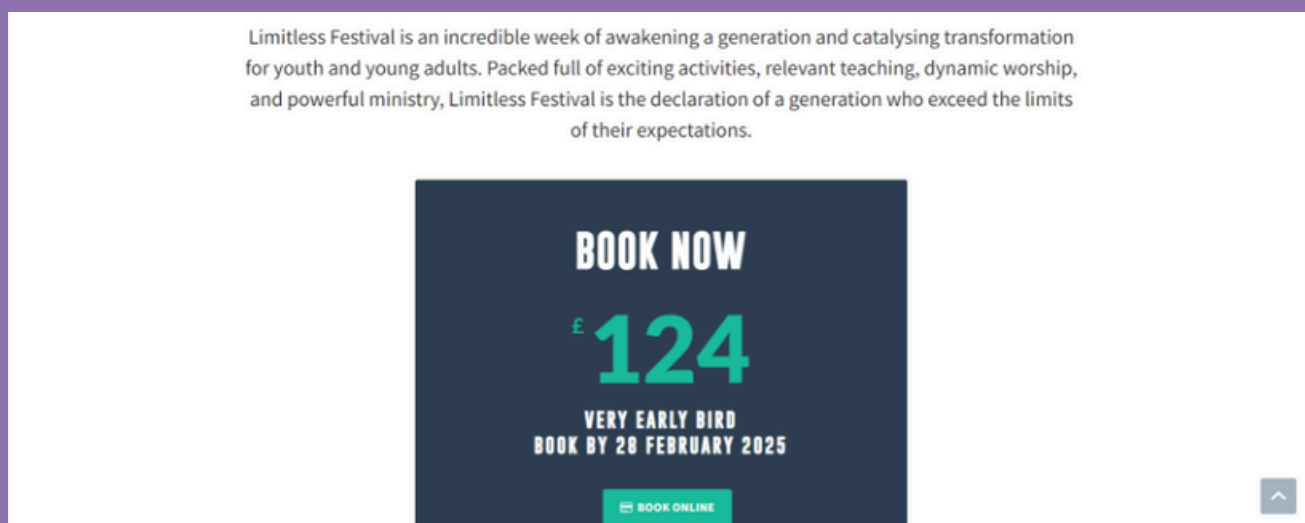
Limitless Festival is an incredible week of awakening a generation and catalysing transformation for youth and young adults. Packed full of exciting activities, relevant teaching, dynamic worship, and powerful ministry, Limitless Festival is the declaration of a generation who exceed the limits of their expectations.

BOOK NOW

£124

VERY EARLY BIRD
BOOK BY 28 FEBRUARY 2025

BOOK ONLINE